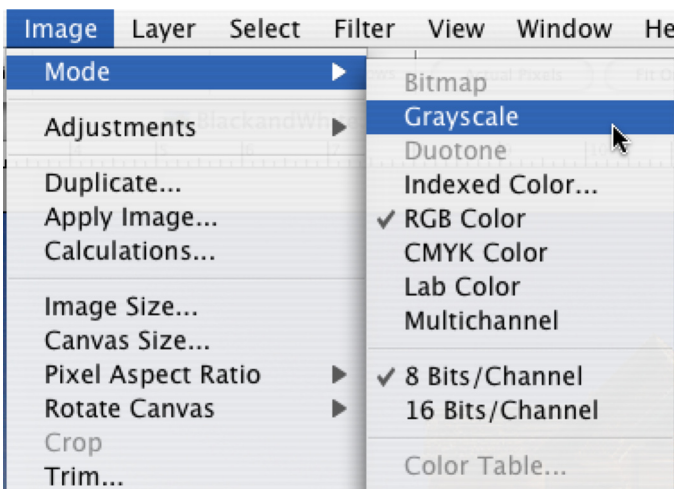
Image Layer Select Filter View Window He

Mode
Adjustments
Duplicate...
Apply Image...
Calculations...
Image Size...
Canvas Size...
Pixel Aspect Ratio
Rotate Canvas
Crop
Trim...

Bitmap
Grayscale
Duotone
Indexed Color...
✔ RGB Color
CMYK Color
Lab Color
Multichannel
✔ 8 Bits/Channel
16 Bits/Channel
Color Table...